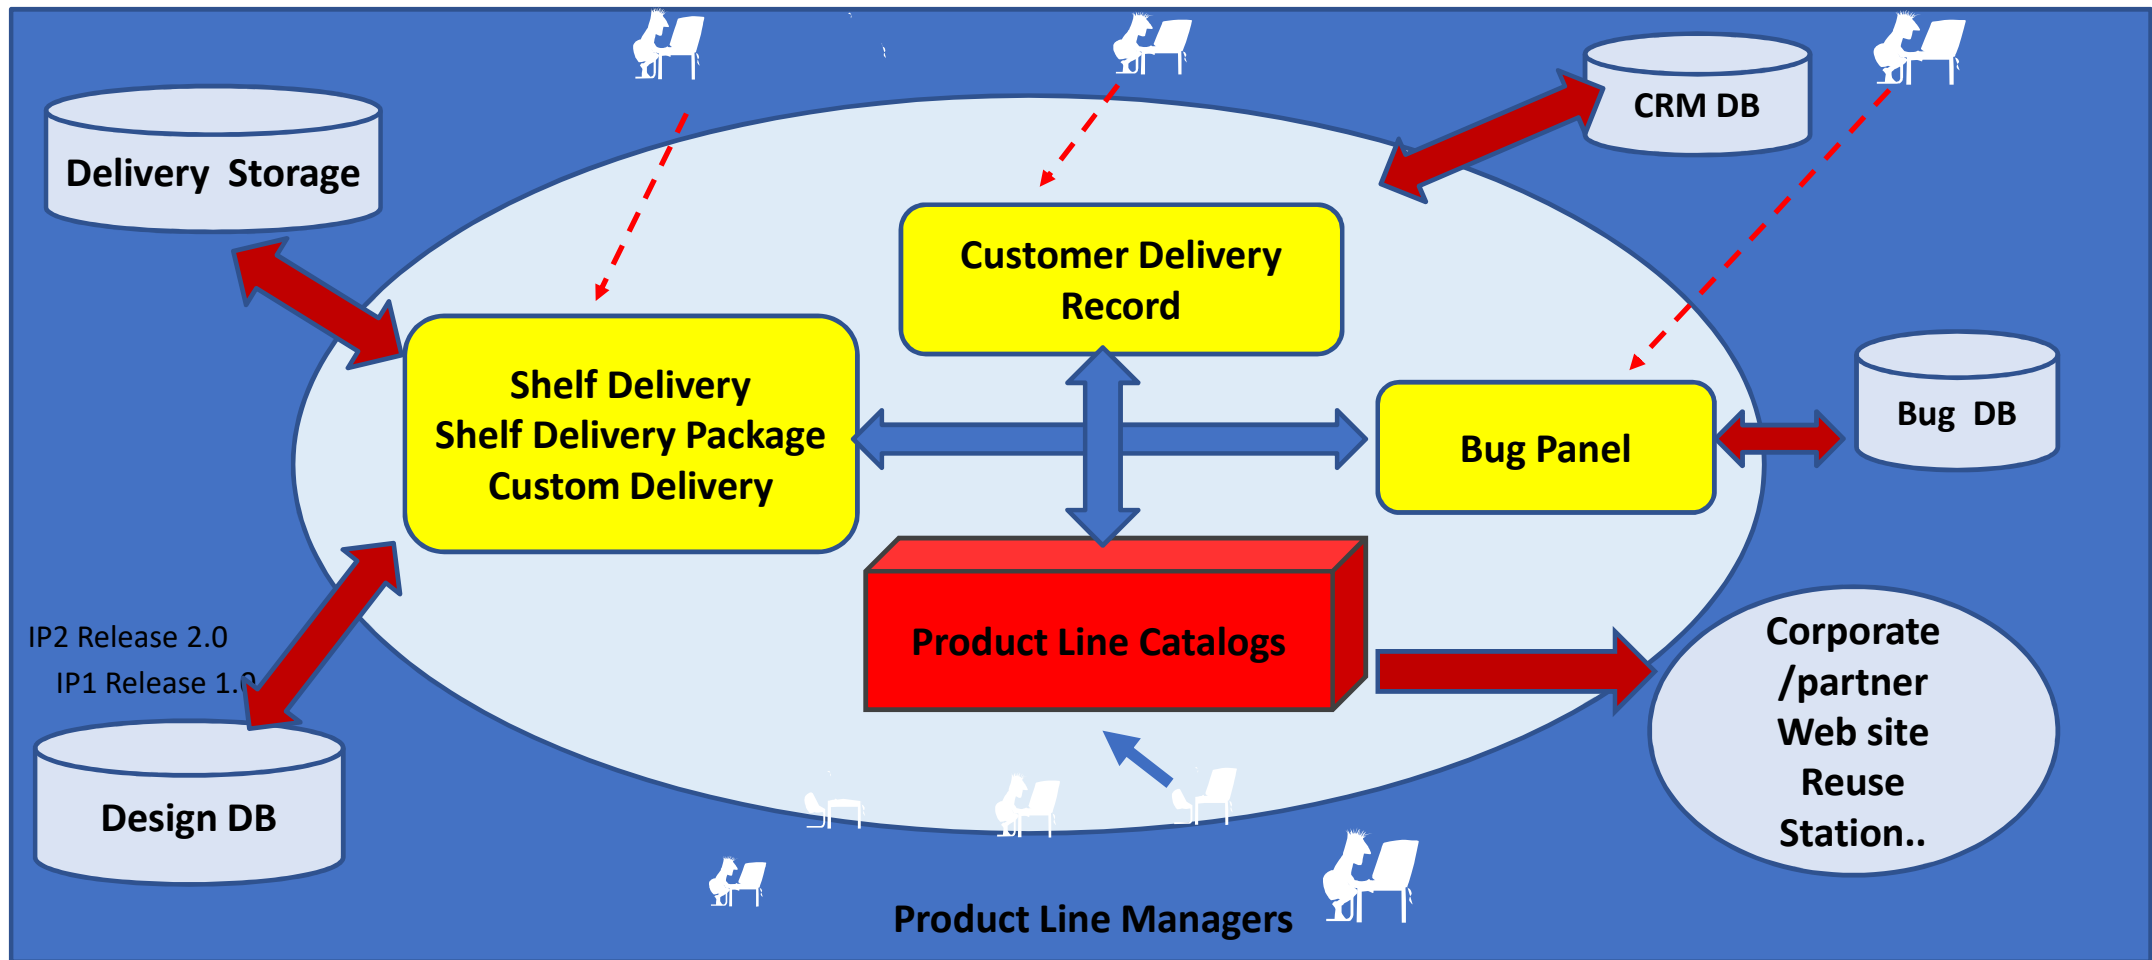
Delivery Storage

CRM DB

Customer Delivery Record

Shelf Delivery
Shelf Delivery Package
Custom Delivery

Bug Panel

Bug DB

Product Line Catalogs

Corporate /partner Web site Reuse Station..

IP2 Release 2.0
IP1 Release 1.0

Design DB

Product Line Managers